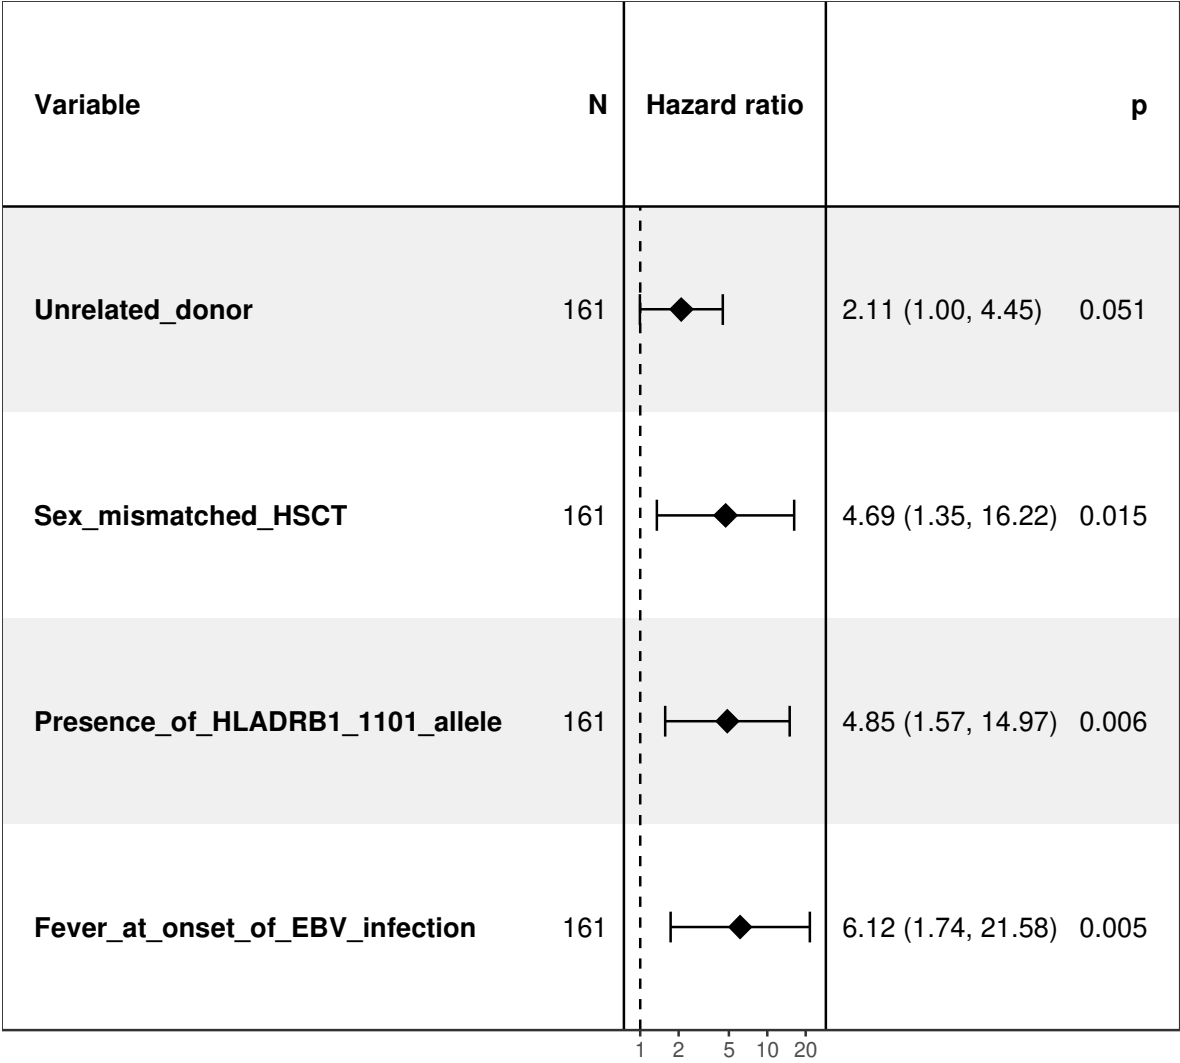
| Variable | N | Hazard ratio | | p |
|---|---|---|---|---|
| Unrelated_donor | 161 | | 2.11 (1.00, 4.45) | 0.051 |
| Sex_mismatched_HSCT | 161 | | 4.69 (1.35, 16.22) | 0.015 |
| Presence_of_HLADRB1_1101_allele | 161 | | 4.85 (1.57, 14.97) | 0.006 |
| Fever_at_onset_of_EBV_infection | 161 | | 6.12 (1.74, 21.58) | 0.005 |

1 2 5 10 20